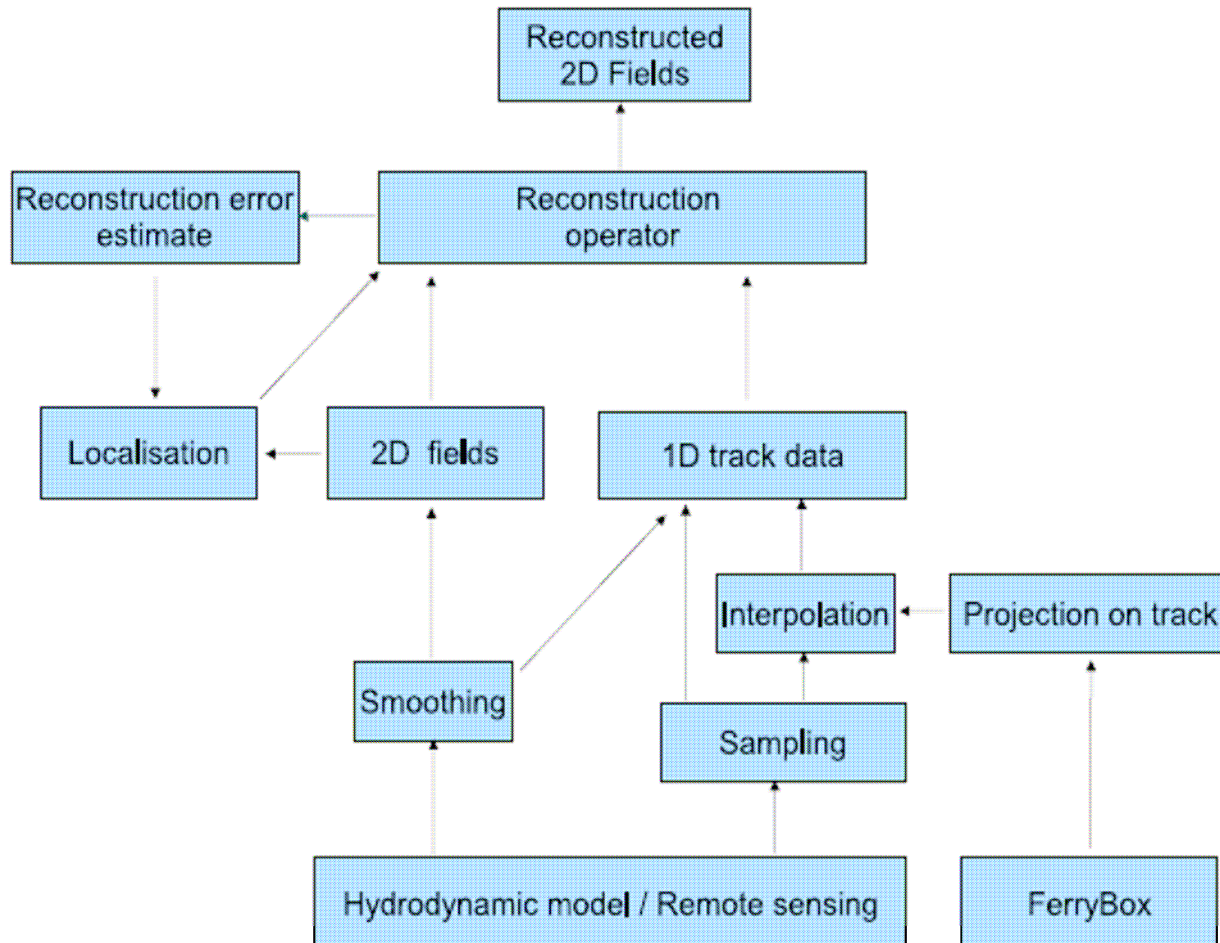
Reconstructed 2D Fields

Reconstruction error estimate

Reconstruction operator

Localisation

2D fields

1D track data

Interpolation

Projection on track

Smoothing

Sampling

Hydrodynamic model / Remote sensing

FerryBox